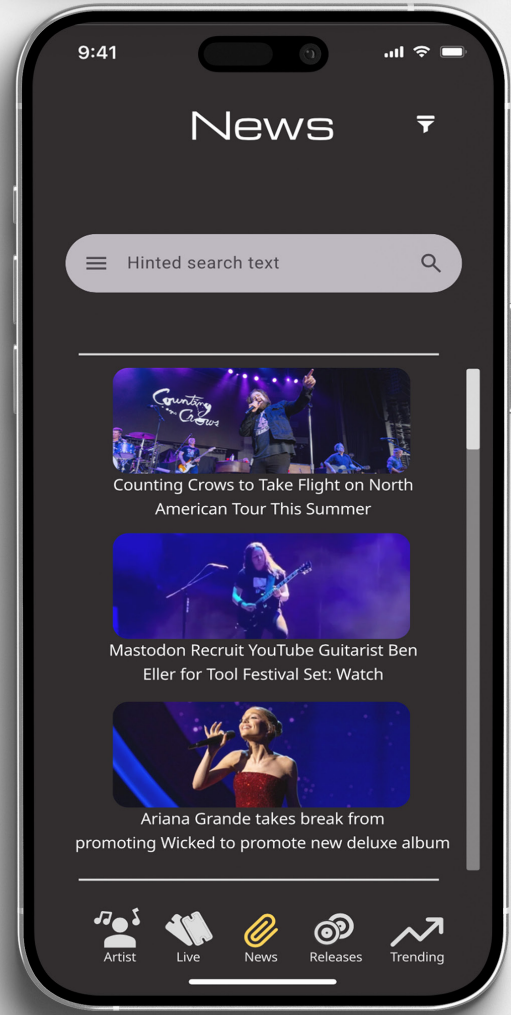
9:41

News

Hinted search text

Counting Crows

Counting Crows to Take Flight on North American Tour This Summer

Mastodon Recruit YouTube Guitarist Ben Eller for Tool Festival Set: Watch

Ariana Grande takes break from promoting Wicked to promote new deluxe album

Artist
Live
News
Releases
Trending